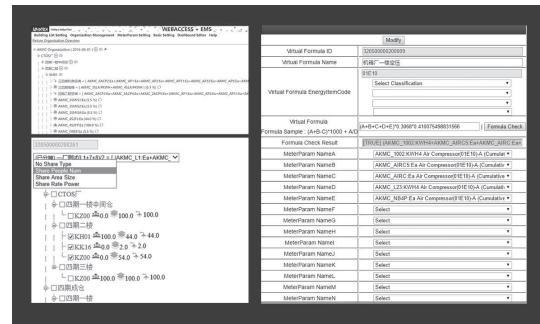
WEBACCESS + EMS

No Share Type
Share People Num
Share Area Size
Share Rate Power

□CTOS
□四期一楼
□KZ00 100.0 100.0 100.0
□四期二楼
☑KH01 100.0 44.0 44.0
☑KK16 2.0 2.0
☑KZ00 100.0 54.0 54.0
□四期三楼
□KZ00 100.0 100.0 100.0
□四期成仓
□四期一楼

Modify

| Virtual Formula ID | 326500000200009 |
|---|---|
| Virtual Formula Name | 机房厂一楼空压 |
| Virtual Formula EnergyItemCode | 01E10 / Select Classification |
| Virtual Formula / Formula Sample : (A+B-C)*1000 + A/D | (A+B+C+D+E)*0.3968*0.416075498831566 · Formula Check |
| Formula Check Result | [TRUE] [AKMC_1002:KWH4:Air:AKMC_AIRC5:Ea+AKMC_AIRC:Ea |
| MeterParam NameA | AKMC_1002:KWH4:Air Compressor(01E10)-A (Cumulat |
| MeterParam NameB | AKMC_AIRC5:Ea:Air Compressor(01E10)-A (Cumulative |
| MeterParam NameC | AKMC_AIRC:Ea:Air Compressor(01E10)-A (Cumulative |
| MeterParam NameD | AKMC_L23:KWH4:Air Compressor(01E10)-A (Cumulati |
| MeterParam NameE | AKMC_NBMP:Ea:Air Compressor(01E10)-A (Cumulativ |
| MeterParam NameF | Select |
| MeterParam NameG | Select |
| MeterParam NameH | Select |
| MeterParam NameI | Select |
| MeterParam NameJ | Select |
| MeterParam NameK | Select |
| MeterParam NameL | Select |
| MeterParam NameM | Select |
| MeterParam NameN | Select |